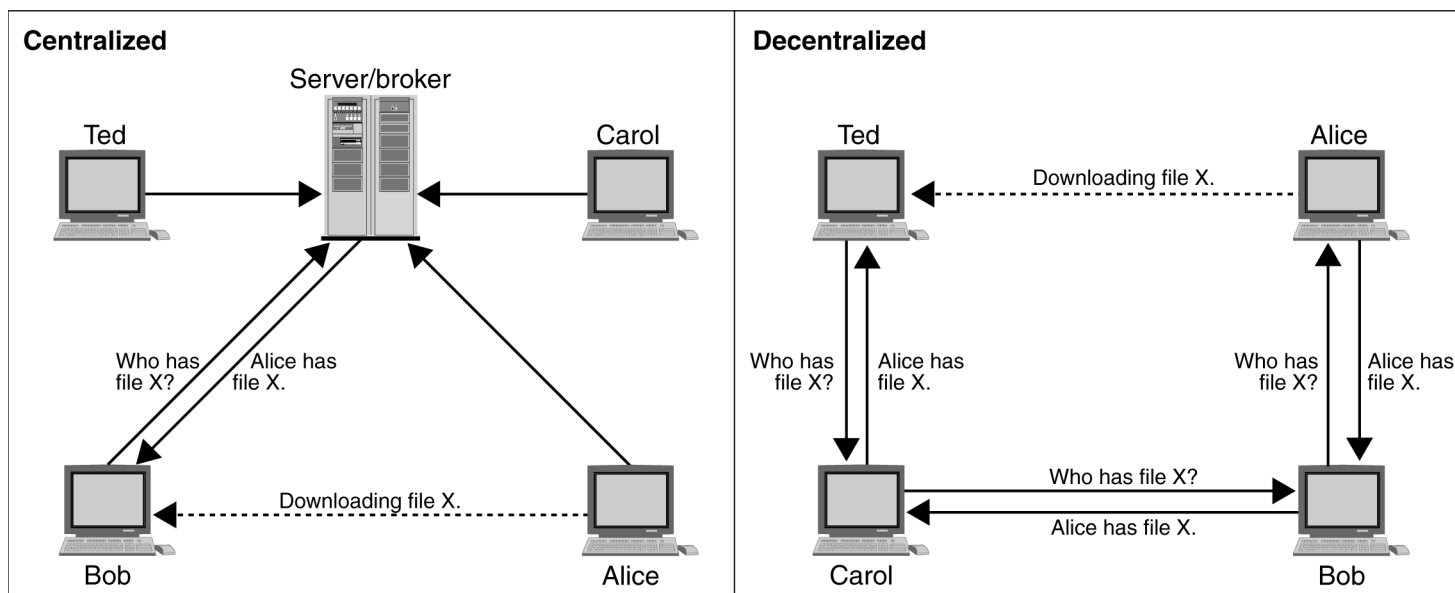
Centralized

Server/broker

Ted

Carol

Who has file X?

Alice has file X.

Downloading file X.

Bob

Alice

Decentralized

Ted

Alice

Downloading file X.

Who has file X?

Alice has file X.

Who has file X?

Alice has file X.

Who has file X?

Alice has file X.

Carol

Bob